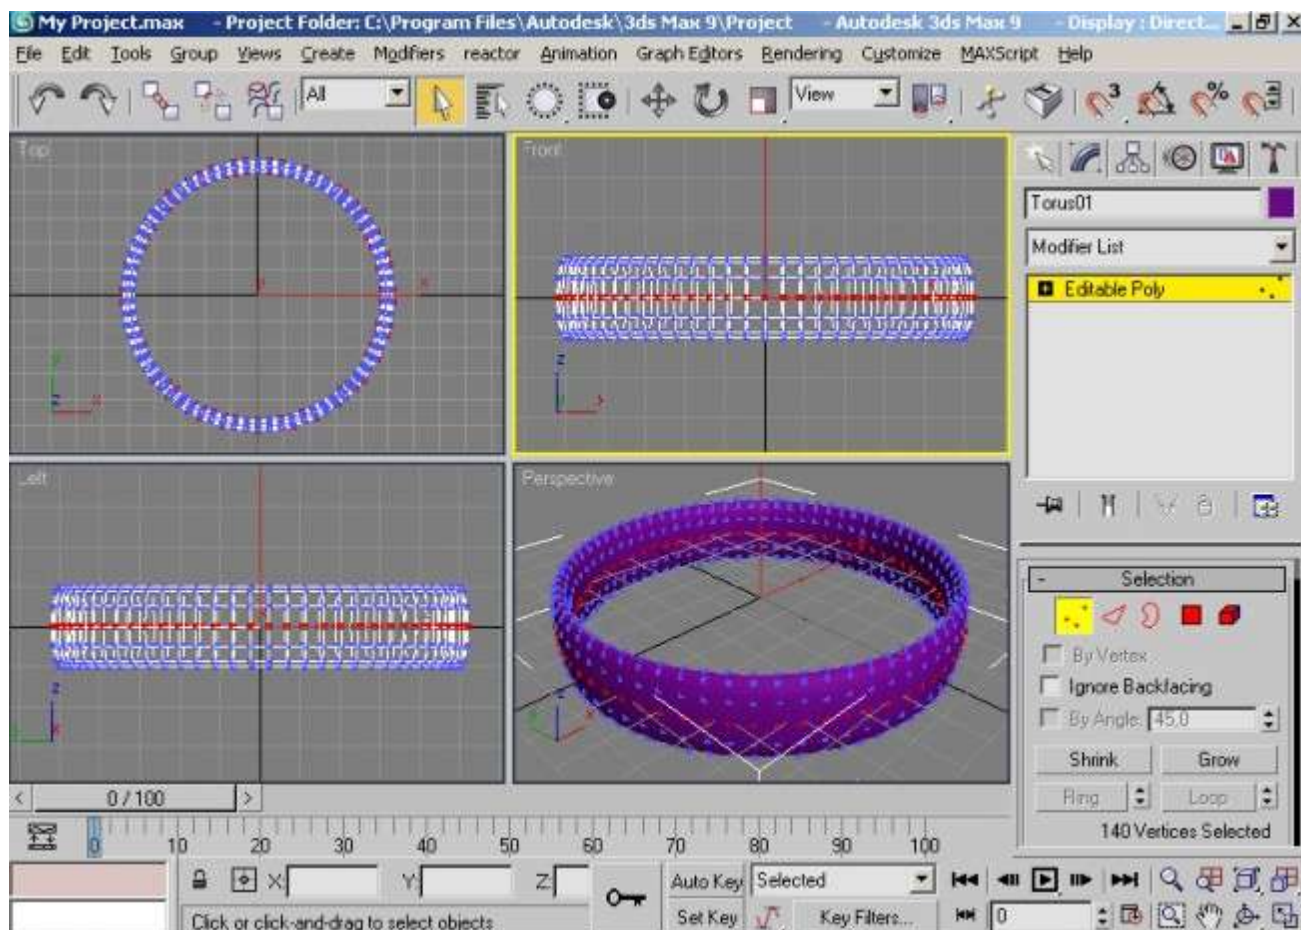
My Project.max - Project Folder: C:\Program Files\Autodesk\3ds Max 9\Project - Autodesk 3ds Max 9 - Display : Direct...

File Edit Tools Group Views Create Modifiers reactor Animation Graph Editors Rendering Customize MAXScript Help

All

View

Top

Front

Left

Perspective

Torus01

Modifier List

Editable Poly

Selection

By Vertex

Ignore Backfacing

By Angle: 45.0

Shrink Grow

Ring Loop

140 Vertices Selected

0 / 100

0 10 20 30 40 50 60 70 80 90 100

X: Y: Z:

Auto Key Selected

Set Key Key Filters...

0

Click or click-and-drag to select objects